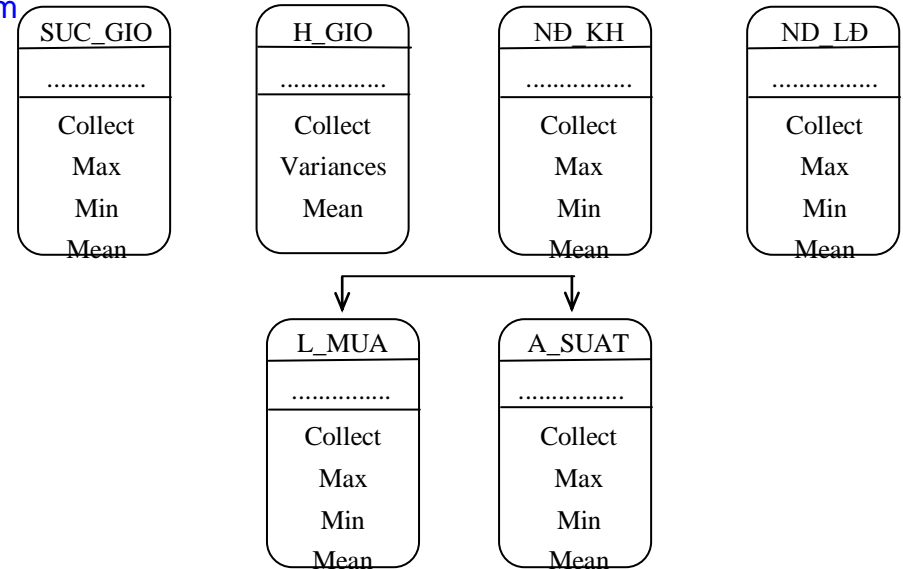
m

SUC_GIO
...............
Collect
Max
Min
Mean

H_GIO
...............
Collect
Variances
Mean

NĐ_KH
...............
Collect
Max
Min
Mean

ND_LĐ
...............
Collect
Max
Min
Mean

L_MUA
...............
Collect
Max
Min
Mean

A_SUAT
...............
Collect
Max
Min
Mean